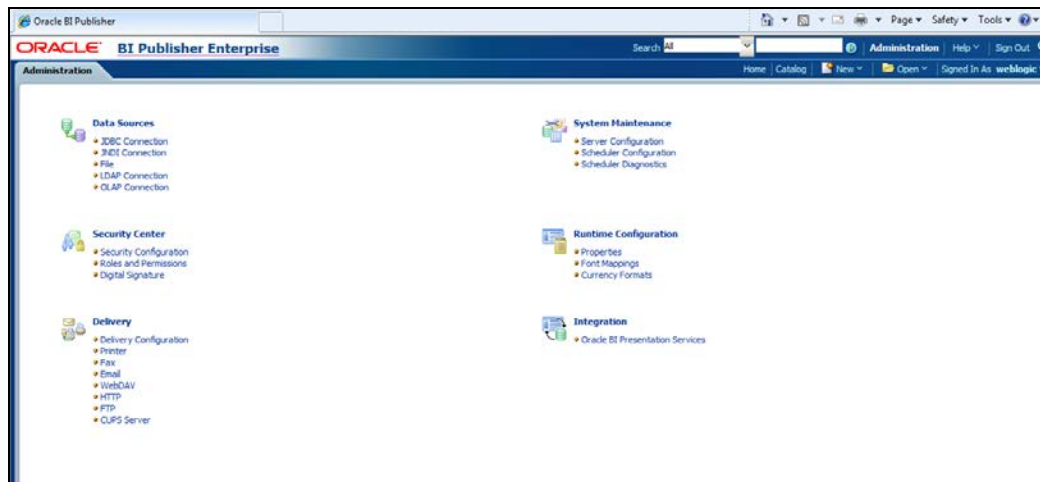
Oracle BI Publisher

Page ▾ Safety ▾ Tools ▾

ORACLE BI Publisher Enterprise

Search All

Administration | Help ▾ | Sign Out

Administration

Home | Catalog | New ▾ | Open ▾ | Signed In As weblogic

Data Sources
• JDBC Connection
• JNDI Connection
• File
• LDAP Connection
• OLAP Connection

System Maintenance
• Server Configuration
• Scheduler Configuration
• Scheduler Diagnostics

Security Center
• Security Configuration
• Roles and Permissions
• Digital Signature

Runtime Configuration
• Properties
• Font Mappings
• Currency Formats

Delivery
• Delivery Configuration
• Printer
• Fax
• Email
• WebDAV
• HTTP
• FTP
• CUPS Server

Integration
• Oracle BI Presentation Services